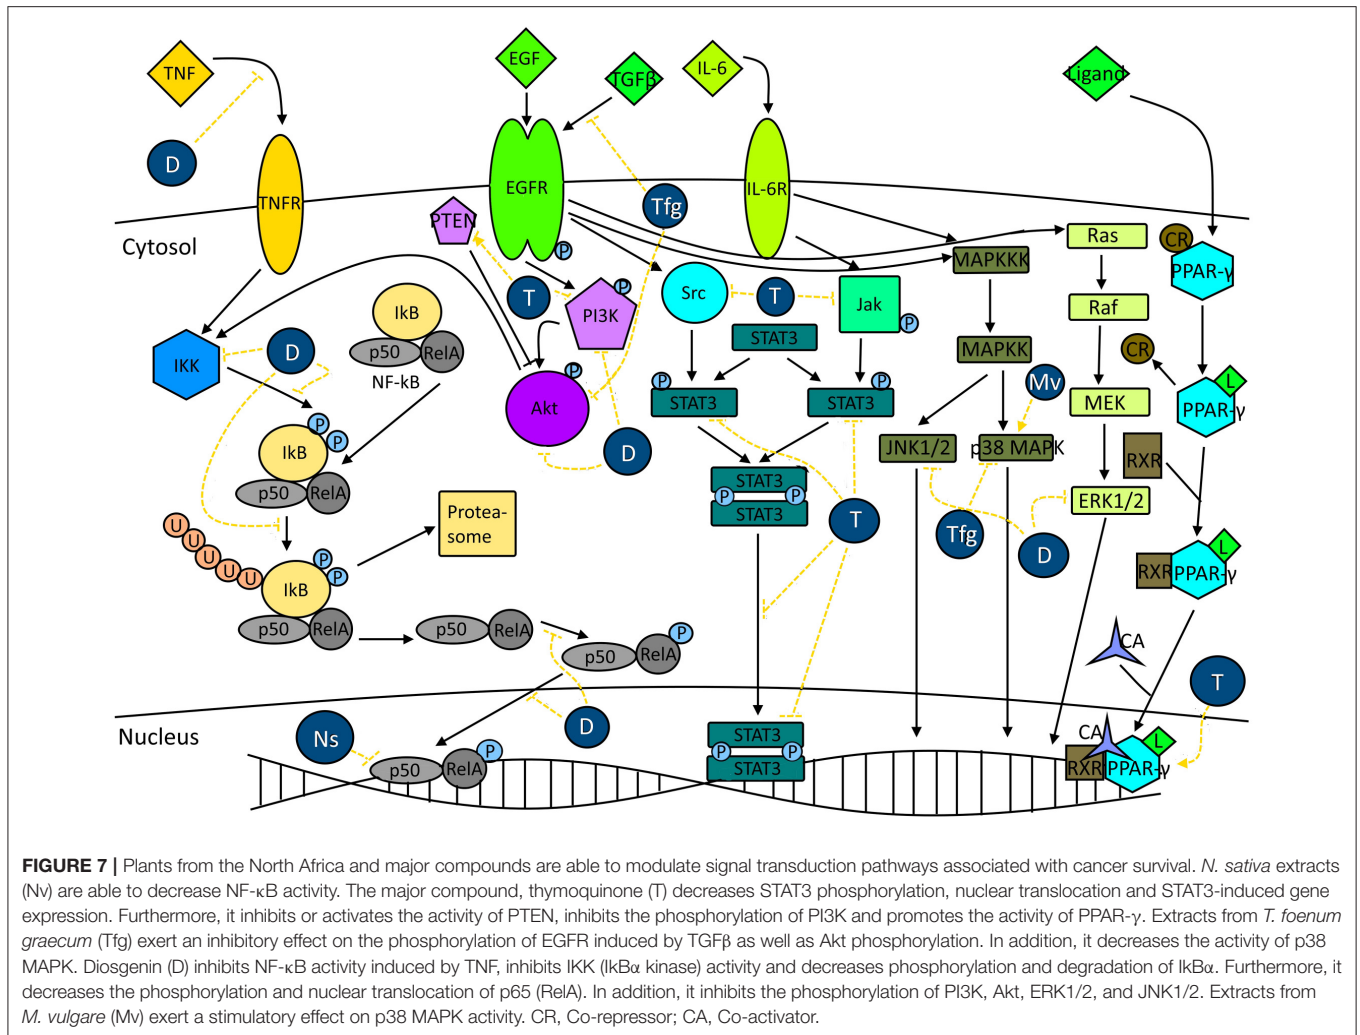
TNF

D

TNFR

EGF

TGFβ

EGFR

IL-6

IL-6R

Ligand

Cytosol

PTEN

Tfg

P

T

PI3K

P

Src

T

Jak

P

Ras

CR

PPAR-γ

MAPKKK

IkB

p50

RelA

NF-kB

IKK

D

Akt

P

STAT3

P

STAT3

P

STAT3

MAPKK

Raf

CR

Mv

MEK

L

PPAR-γ

P

P

IkB

p50

RelA

D

STAT3

P

P

STAT3

JNK1/2

p38 MAPK

RXR

Protea-
some

T

ERK1/2

Tfg

D

U

U

U

U

U

P

P

IkB

p50

RelA

L

RXR

PPAR-γ

p50

RelA

P

p50

RelA

CA

T

Nucleus

Ns

D

P

p50

RelA

STAT3

P

P

STAT3

CA

L

RXR

PPAR-γ

**FIGURE 7 |** Plants from the North Africa and major compounds are able to modulate signal transduction pathways associated with cancer survival. *N. sativa* extracts (Nv) are able to decrease NF-κB activity. The major compound, thymoquinone (T) decreases STAT3 phosphorylation, nuclear translocation and STAT3-induced gene expression. Furthermore, it inhibits or activates the activity of PTEN, inhibits the phosphorylation of PI3K and promotes the activity of PPAR-γ. Extracts from *T. foenum graecum* (Tfg) exert an inhibitory effect on the phosphorylation of EGFR induced by TGFβ as well as Akt phosphorylation. In addition, it decreases the activity of p38 MAPK. Diosgenin (D) inhibits NF-κB activity induced by TNF, inhibits IKK (IkBα kinase) activity and decreases phosphorylation and degradation of IkBα. Furthermore, it decreases the phosphorylation and nuclear translocation of p65 (RelA). In addition, it inhibits the phosphorylation of PI3K, Akt, ERK1/2, and JNK1/2. Extracts from *M. vulgare* (Mv) exert a stimulatory effect on p38 MAPK activity. CR, Co-repressor; CA, Co-activator.